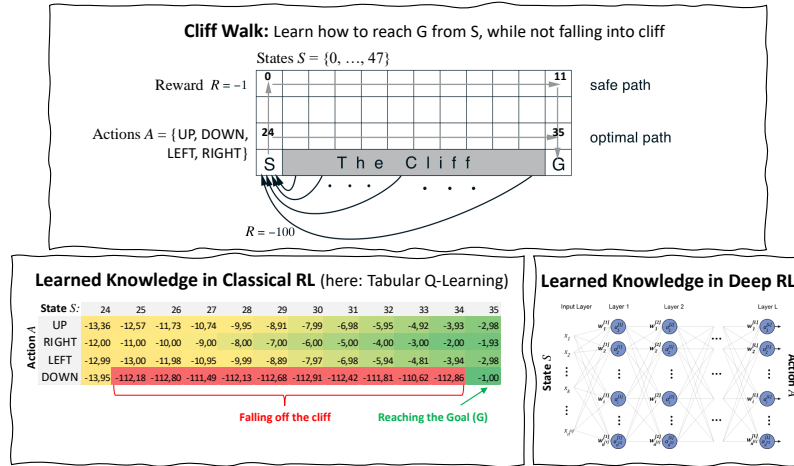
**Cliff Walk:** Learn how to reach G from S, while not falling into cliff

States $S = \{0, \ldots, 47\}$

Reward $R = -1$

0

11

safe path

Actions $A = \{$UP, DOWN, LEFT, RIGHT$\}$

24

35

optimal path

S

The Cliff

G

$R = -100$

**Learned Knowledge in Classical RL** (here: Tabular Q-Learning)

| State $S$: | 24 | 25 | 26 | 27 | 28 | 29 | 30 | 31 | 32 | 33 | 34 | 35 |
|---|---|---|---|---|---|---|---|---|---|---|---|---|
| UP | -13,36 | -12,57 | -11,73 | -10,74 | -9,95 | -8,91 | -7,99 | -6,98 | -5,95 | -4,92 | -3,93 | -2,98 |
| RIGHT | -12,00 | -11,00 | -10,00 | -9,00 | -8,00 | -7,00 | -6,00 | -5,00 | -4,00 | -3,00 | -2,00 | -1,93 |
| LEFT | -12,99 | -13,00 | -11,98 | -10,95 | -9,99 | -8,89 | -7,97 | -6,98 | -5,94 | -4,81 | -3,94 | -2,98 |
| DOWN | -13,95 | -112,18 | -112,80 | -111,49 | -112,13 | -112,68 | -112,91 | -112,42 | -111,81 | -110,62 | -112,86 | -1,00 |

Action $A$

Falling off the cliff

Reaching the Goal (G)

**Learned Knowledge in Deep RL**

Input Layer

Layer 1

Layer 2

Layer L

State $S$

Action $A$

$x_1$

$x_2$

$x_3$

$x_{n^{[0]}}$